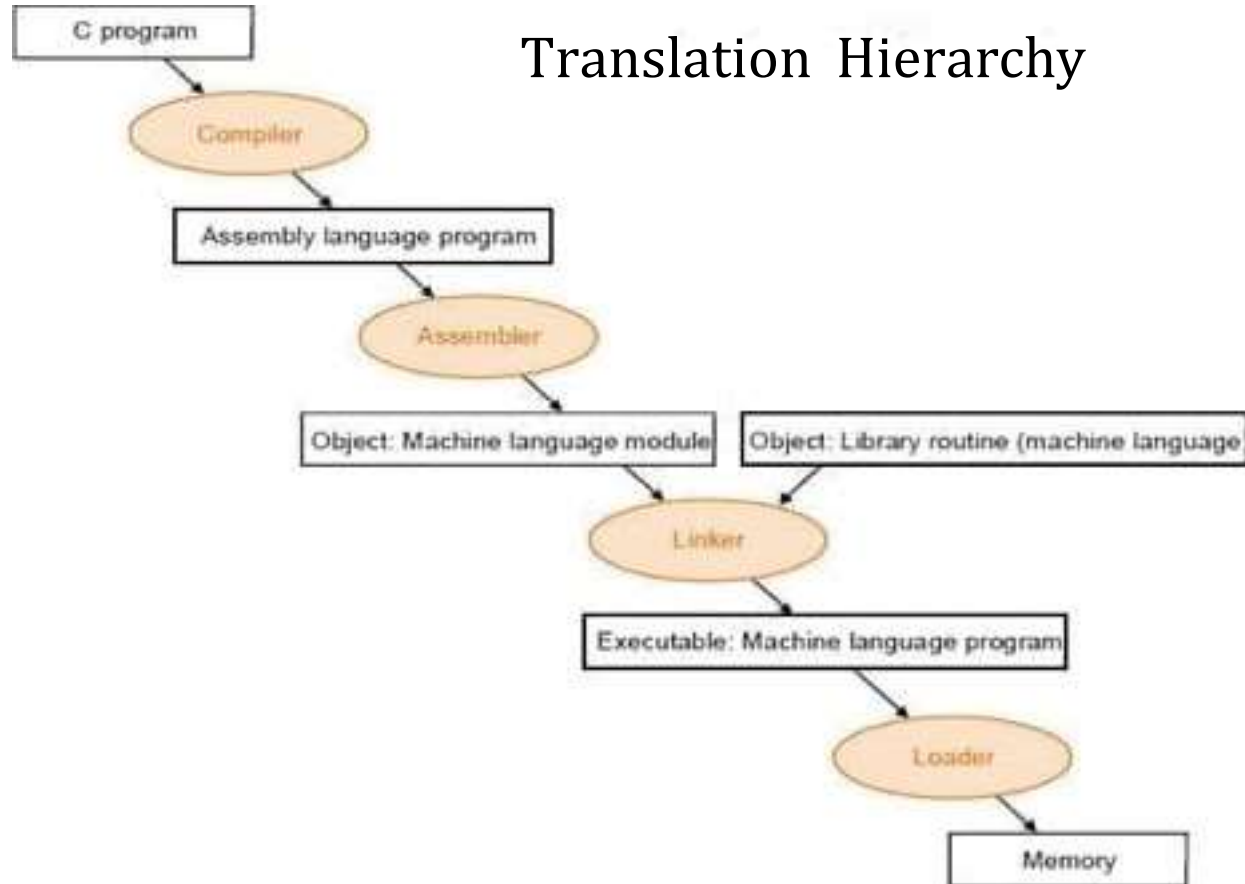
Translation Hierarchy

C program

Compiler

Assembly language program

Assembler

Object: Machine language module

Object: Library routine (machine language

Linker

Executable: Machine language program

Loader

Memory